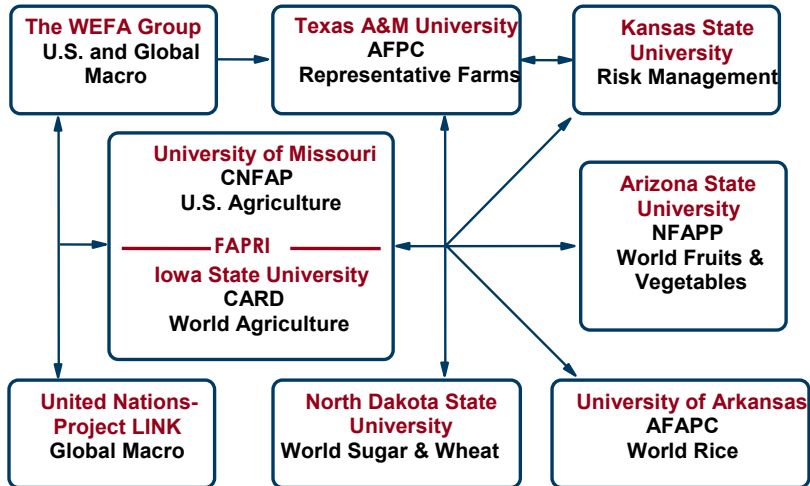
The WEFA Group
U.S. and Global Macro

Texas A&M University
AFPC
Representative Farms

Kansas State University
Risk Management

University of Missouri
CNFAP
U.S. Agriculture

FAPRI

Iowa State University
CARD
World Agriculture

Arizona State University
NFAPP
World Fruits & Vegetables

United Nations-Project LINK
Global Macro

North Dakota State University
World Sugar & Wheat

University of Arkansas
AFAPC
World Rice